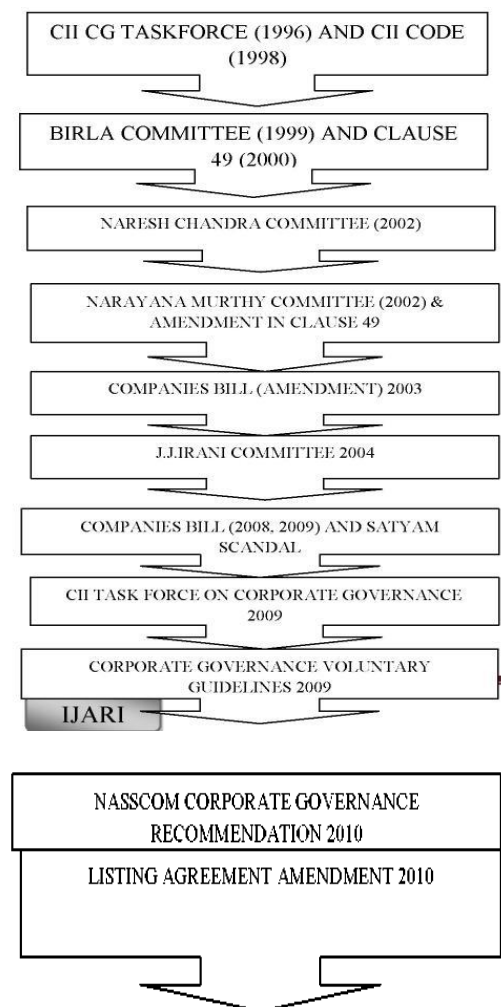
CII CG TASKFORCE (1996) AND CII CODE (1998)

BIRLA COMMITTEE (1999) AND CLAUSE 49 (2000)

NARESH CHANDRA COMMITTEE (2002)

NARAYANA MURTHY COMMITTEE (2002) & AMENDMENT IN CLAUSE 49

COMPANIES BILL (AMENDMENT) 2003

J.J.IRANI COMMITTEE 2004

COMPANIES BILL (2008, 2009) AND SATYAM SCANDAL

CII TASK FORCE ON CORPORATE GOVERNANCE 2009

CORPORATE GOVERNANCE VOLUNTARY GUIDELINES 2009

IJARI

NASSCOM CORPORATE GOVERNANCE RECOMMENDATION 2010

LISTING AGREEMENT AMENDMENT 2010